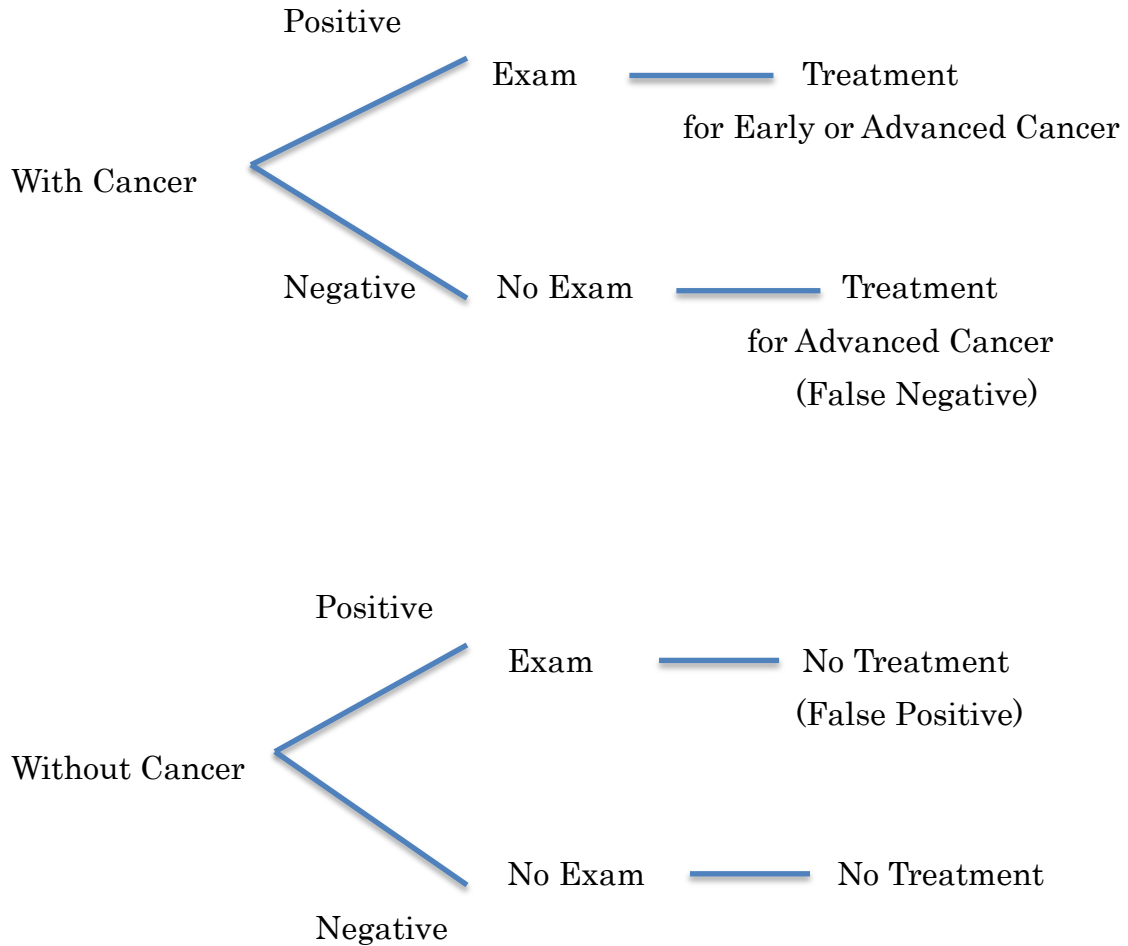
Positive

Exam

Treatment for Early or Advanced Cancer

With Cancer

Negative

No Exam

Treatment for Advanced Cancer (False Negative)

Positive

Exam

No Treatment (False Positive)

Without Cancer

No Exam

No Treatment

Negative